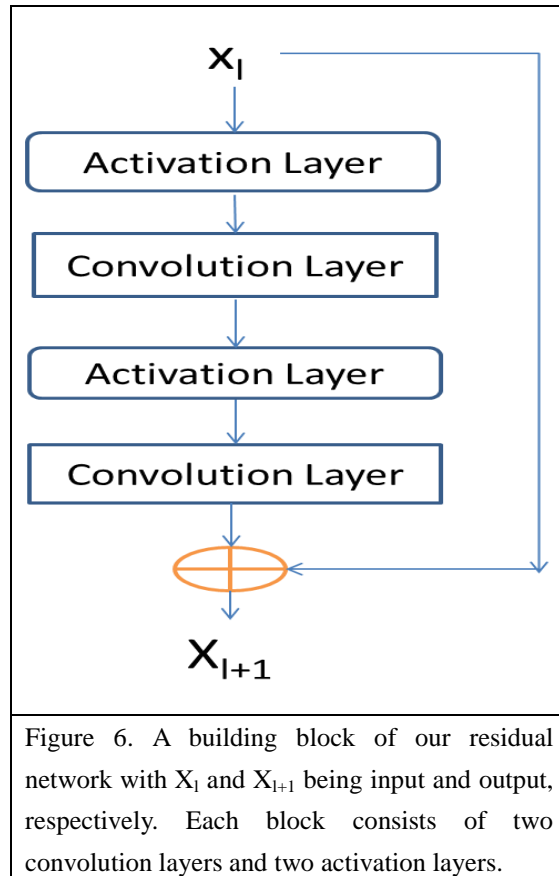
$x_l$

Activation Layer

Convolution Layer

Activation Layer

Convolution Layer

$X_{l+1}$

Figure 6. A building block of our residual network with $X_l$ and $X_{l+1}$ being input and output, respectively. Each block consists of two convolution layers and two activation layers.